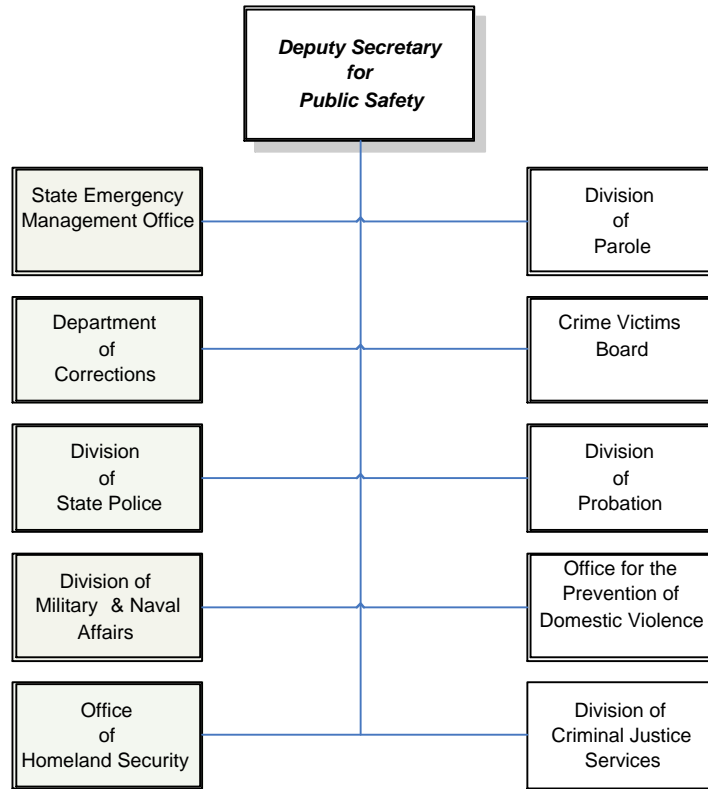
Deputy Secretary for Public Safety

State Emergency Management Office

Division of Parole

Department of Corrections

Crime Victims Board

Division of State Police

Division of Probation

Division of Military & Naval Affairs

Office for the Prevention of Domestic Violence

Office of Homeland Security

Division of Criminal Justice Services